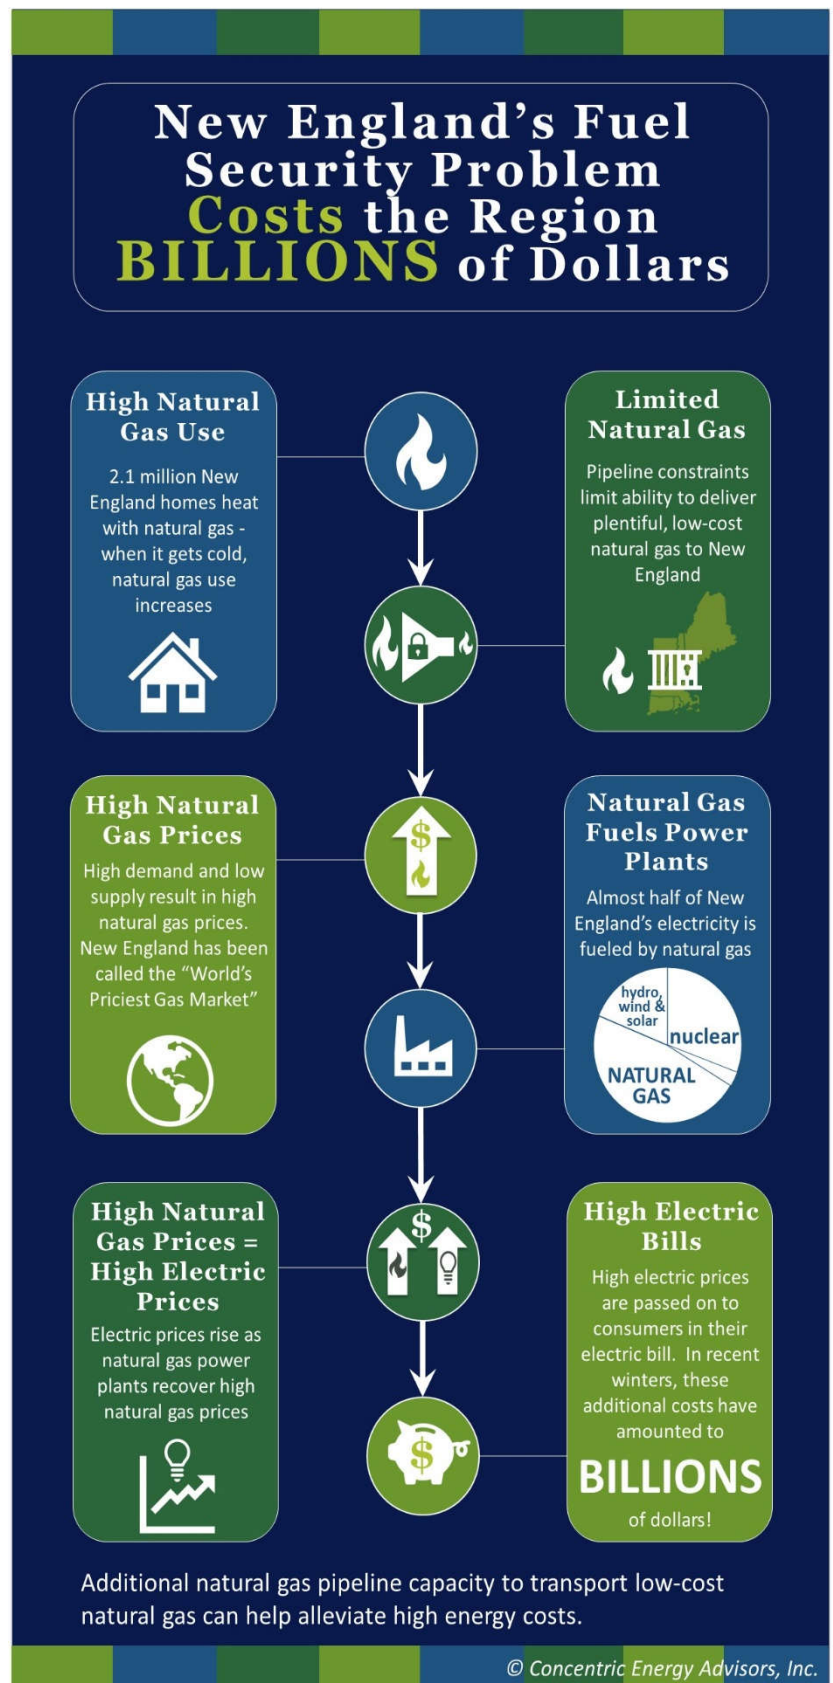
New England's Fuel Security Problem Costs the Region BILLIONS of Dollars

High Natural Gas Use

2.1 million New England homes heat with natural gas - when it gets cold, natural gas use increases

Limited Natural Gas

Pipeline constraints limit ability to deliver plentiful, low-cost natural gas to New England

High Natural Gas Prices

High demand and low supply result in high natural gas prices. New England has been called the "World's Priciest Gas Market"

Natural Gas Fuels Power Plants

Almost half of New England's electricity is fueled by natural gas

hydro, wind & solar

nuclear

NATURAL GAS

High Natural Gas Prices = High Electric Prices

Electric prices rise as natural gas power plants recover high natural gas prices

High Electric Bills

High electric prices are passed on to consumers in their electric bill. In recent winters, these additional costs have amounted to

BILLIONS

of dollars!

Additional natural gas pipeline capacity to transport low-cost natural gas can help alleviate high energy costs.

© Concentric Energy Advisors, Inc.